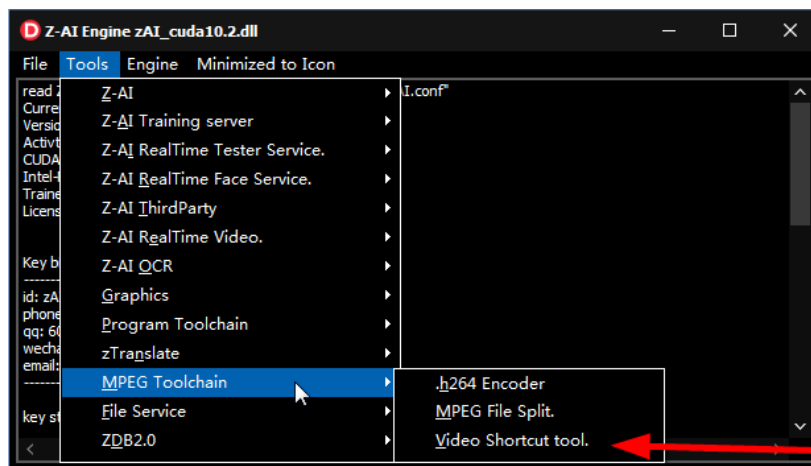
Z-AI Engine zAI_cuda10.2.dll

File Tools Engine Minimized to Icon

read Z
Curre
Versio
Activt
CUDA
Intel-
Traine
Licens

Key b
-------
id: zA
phone
qq: 6
wecha
email:
-------

key st

AI.conf"

Z-AI
Z-AI Training server
Z-AI RealTime Tester Service.
Z-AI RealTime Face Service.
Z-AI ThirdParty
Z-AI RealTime Video.
Z-AI OCR
Graphics
Program Toolchain
zTranslate
MPEG Toolchain
File Service
ZDB2.0

.h264 Encoder
MPEG File Split.
Video Shortcut tool.